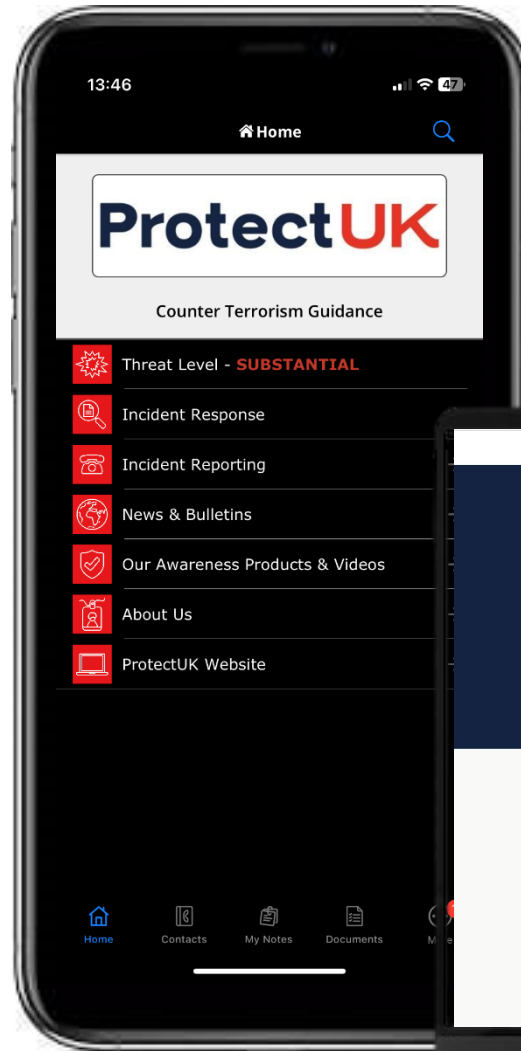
13:46

47

Home

ProtectUK

Counter Terrorism Guidance

Threat Level - SUBSTANTIAL

Incident Response

Incident Reporting

News & Bulletins

Our Awareness Products & Videos

About Us

ProtectUK Website

Home

Contacts

My Notes

Documents

M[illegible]